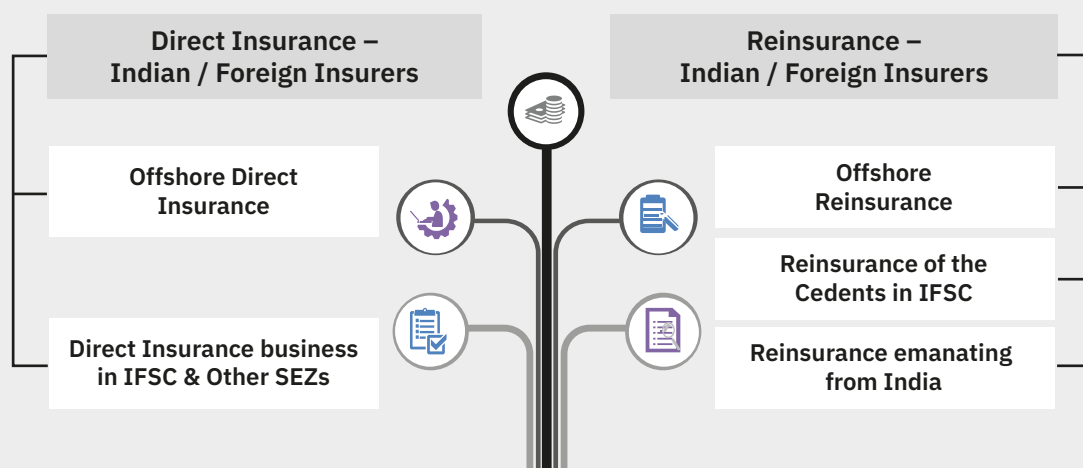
Direct Insurance – Indian / Foreign Insurers

Offshore Direct Insurance

Direct Insurance business in IFSC & Other SEZs

Reinsurance – Indian / Foreign Insurers

Offshore Reinsurance

Reinsurance of the Cedents in IFSC

Reinsurance emanating from India